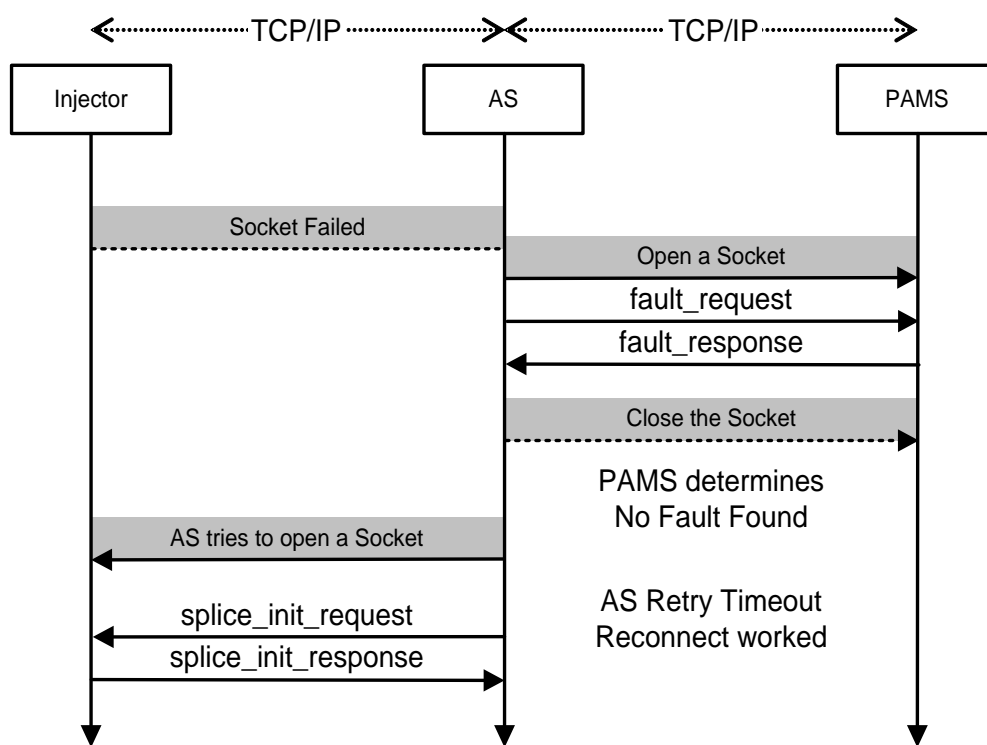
TCP/IP
TCP/IP

Injector
AS
PAMS

Socket Failed
Open a Socket
fault_request
fault_response
Close the Socket

PAMS determines
No Fault Found

AS tries to open a Socket
splice_init_request
splice_init_response

AS Retry Timeout
Reconnect worked